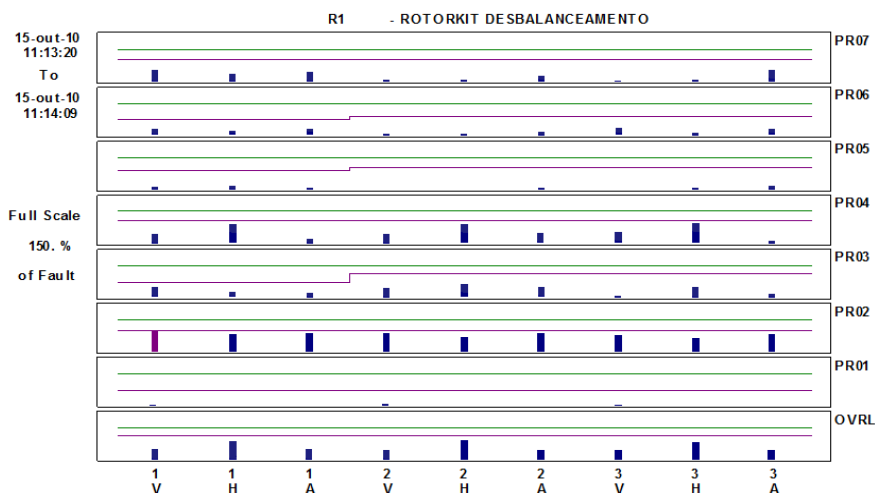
R1 - ROTORKIT DESBALANCEAMENTO

15-out-10
11:13:20
To
15-out-10
11:14:09

Full Scale
150. %
of Fault

PR07
PR06
PR05
PR04
PR03
PR02
PR01
OVRL

| 1 | 1 | 1 | 2 | 2 | 2 | 3 | 3 | 3 |
|---|---|---|---|---|---|---|---|---|
| V | H | A | V | H | A | V | H | A |